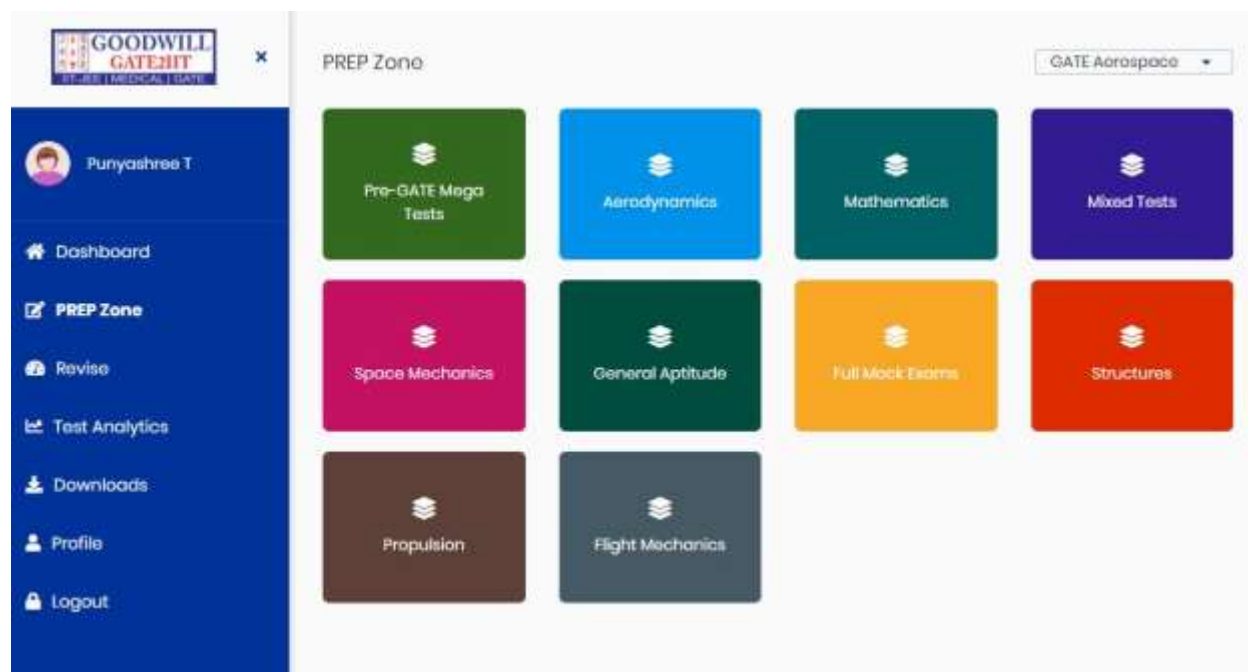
GOODWILL
GATE2IIT
IIT-JEE | MEDICAL | GATE

×

Punyashree T

Dashboard

PREP Zone

Revise

Test Analytics

Downloads

Profile

Logout

PREP Zone

GATE Aerospace

Pre-GATE Mega Tests

Aerodynamics

Mathematics

Mixed Tests

Space Mechanics

General Aptitude

Full Mock Exams

Structures

Propulsion

Flight Mechanics